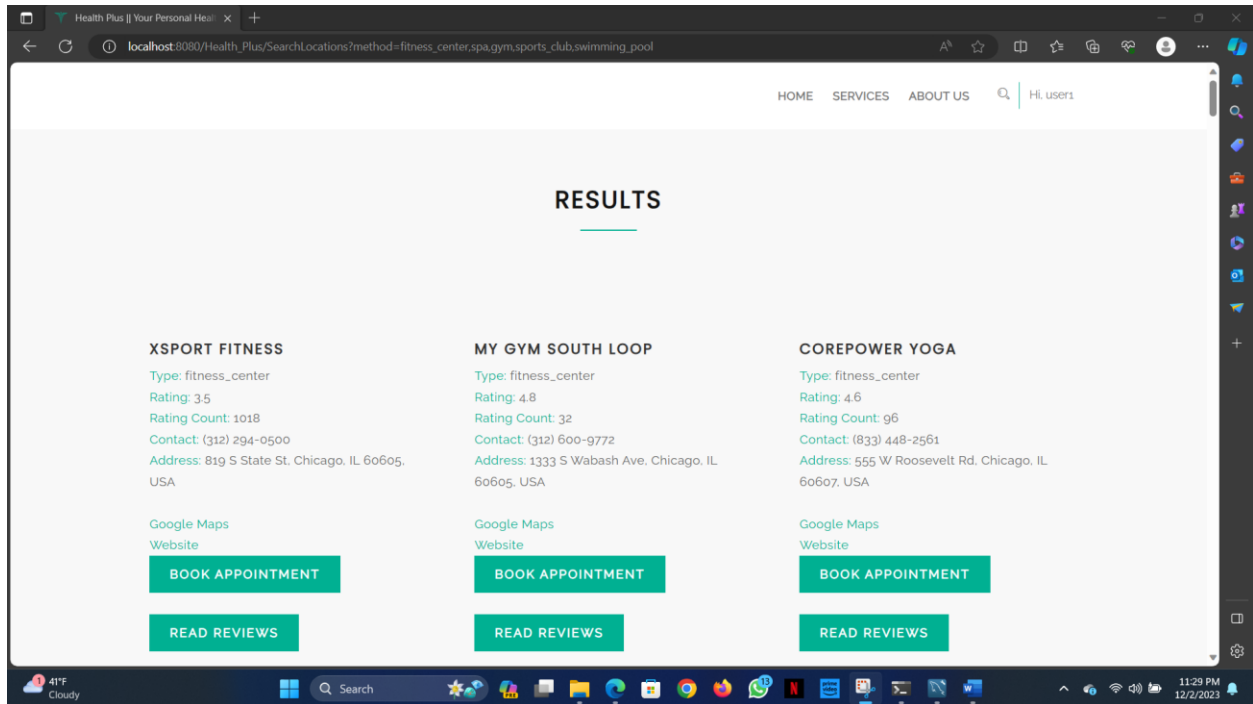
Health Plus || Your Personal Heal ×

localhost:8080/Health_Plus/SearchLocations?method=fitness_center,spa,gym,sports_club,swimming_pool

HOME SERVICES ABOUT US Hi, user1

RESULTS

XSPORT FITNESS
Type: fitness_center
Rating: 3.5
Rating Count: 1018
Contact: (312) 294-0500
Address: 819 S State St, Chicago, IL 60605, USA

Google Maps
Website
BOOK APPOINTMENT
READ REVIEWS

MY GYM SOUTH LOOP
Type: fitness_center
Rating: 4.8
Rating Count: 32
Contact: (312) 600-9772
Address: 1333 S Wabash Ave, Chicago, IL 60605, USA

Google Maps
Website
BOOK APPOINTMENT
READ REVIEWS

COREPOWER YOGA
Type: fitness_center
Rating: 4.6
Rating Count: 96
Contact: (833) 448-2561
Address: 555 W Roosevelt Rd, Chicago, IL 60607, USA

Google Maps
Website
BOOK APPOINTMENT
READ REVIEWS

41°F
Cloudy
Search
11:29 PM
12/2/2023